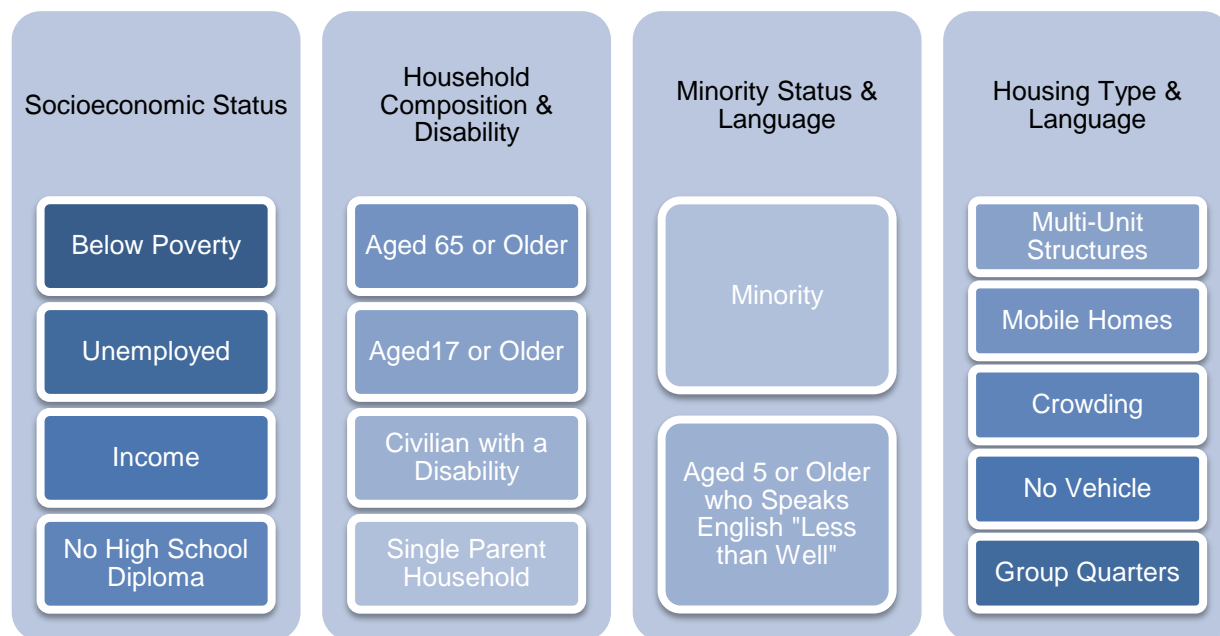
Socioeconomic Status

Below Poverty

Unemployed

Income

No High School Diploma

Household Composition & Disability

Aged 65 or Older

Aged17 or Older

Civilian with a Disability

Single Parent Household

Minority Status & Language

Minority

Aged 5 or Older who Speaks English "Less than Well"

Housing Type & Language

Multi-Unit Structures

Mobile Homes

Crowding

No Vehicle

Group Quarters